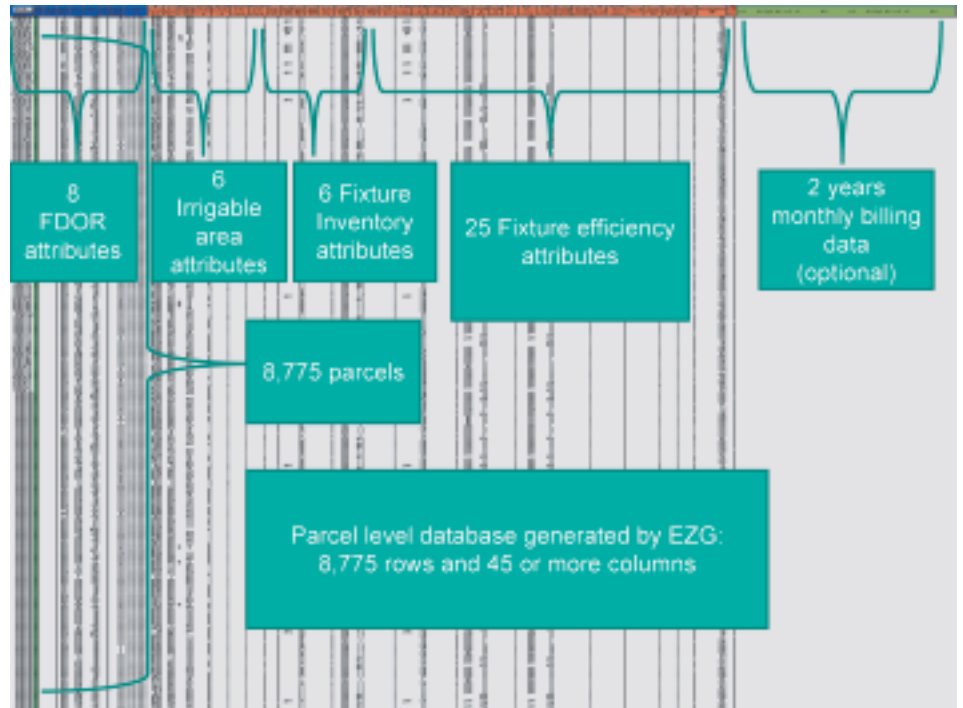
8 FDOR attributes

6 Irrigable area attributes

6 Fixture Inventory attributes

25 Fixture efficiency attributes

2 years monthly billing data (optional)

8,775 parcels

Parcel level database generated by EZG: 8,775 rows and 45 or more columns